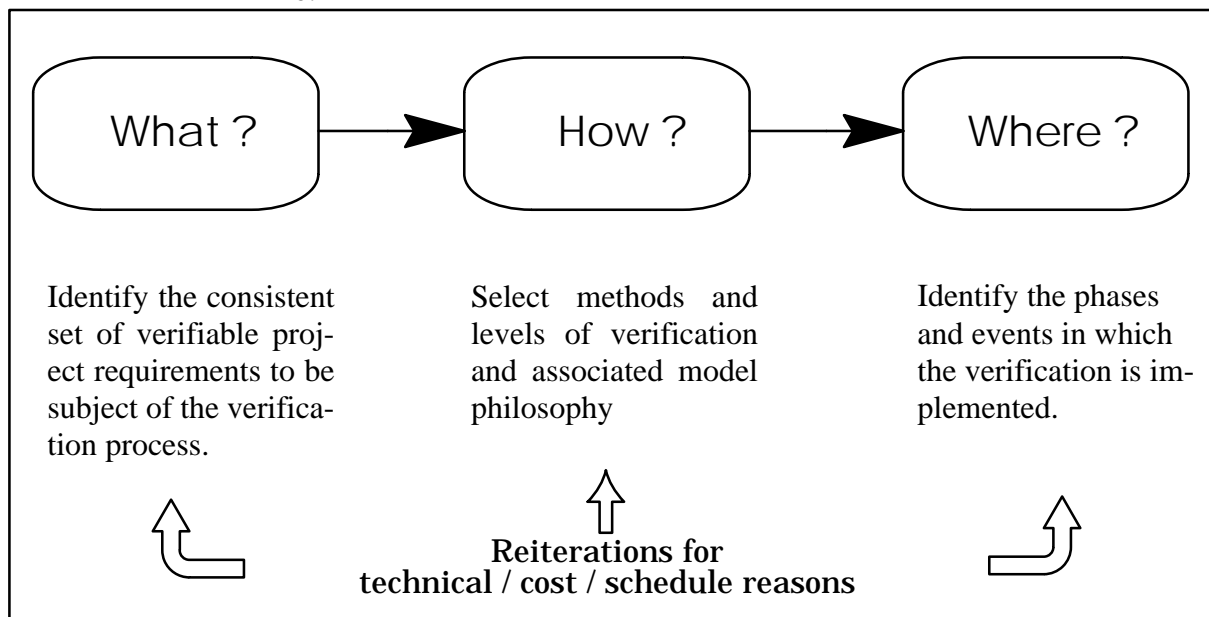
What ?

How ?

Where ?

Identify the consistent set of verifiable project requirements to be subject of the verification process.

Select methods and levels of verification and associated model philosophy

Identify the phases and events in which the verification is implemented.

Reiterations for technical / cost / schedule reasons